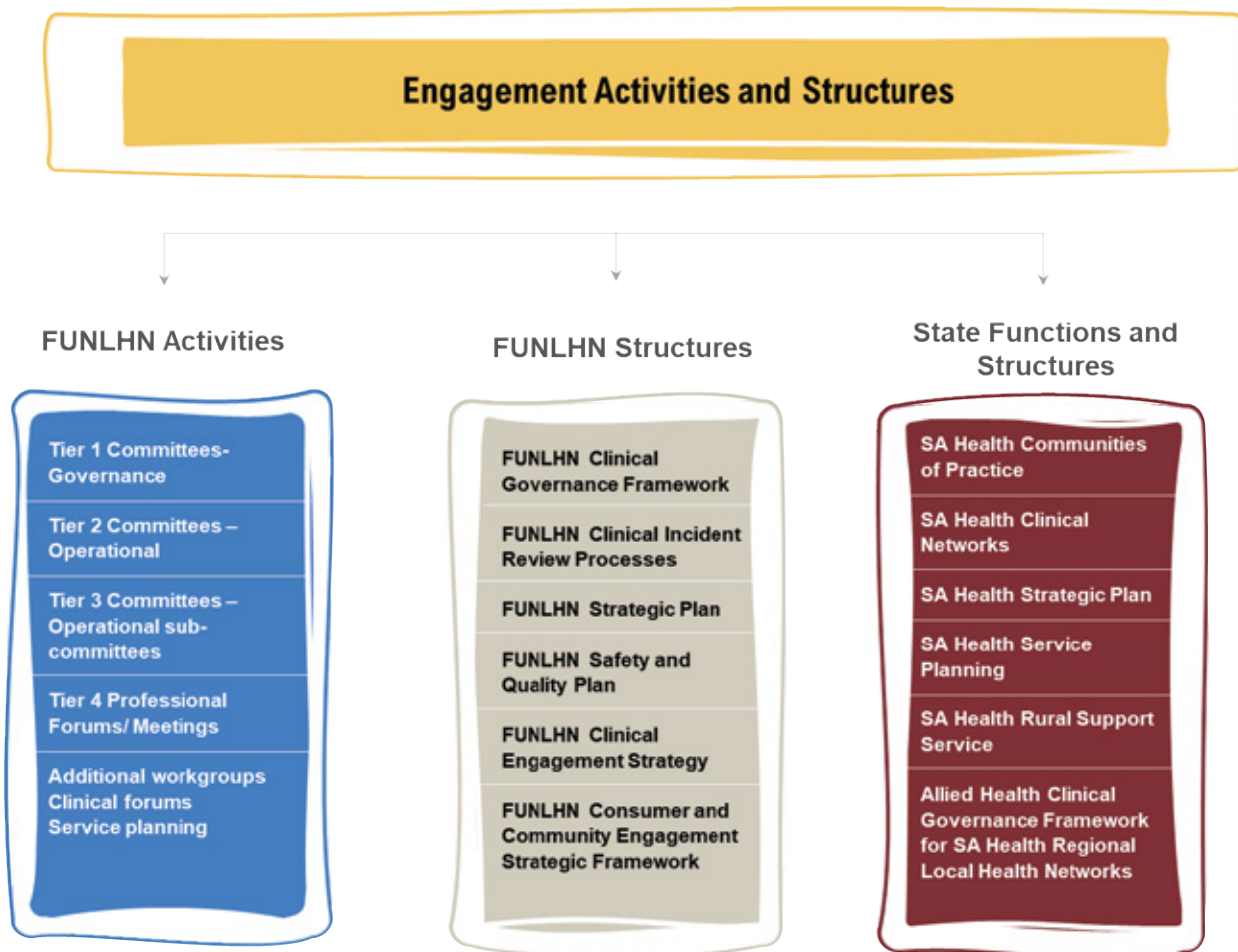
Engagement Activities and Structures

FUNLHN Activities

Tier 1 Committees- Governance

Tier 2 Committees – Operational

Tier 3 Committees – Operational sub-committees

Tier 4 Professional Forums/ Meetings

Additional workgroups
Clinical forums
Service planning

FUNLHN Structures

FUNLHN Clinical Governance Framework

FUNLHN Clinical Incident Review Processes

FUNLHN Strategic Plan

FUNLHN Safety and Quality Plan

FUNLHN Clinical Engagement Strategy

FUNLHN Consumer and Community Engagement Strategic Framework

State Functions and Structures

SA Health Communities of Practice

SA Health Clinical Networks

SA Health Strategic Plan

SA Health Service Planning

SA Health Rural Support Service

Allied Health Clinical Governance Framework for SA Health Regional Local Health Networks